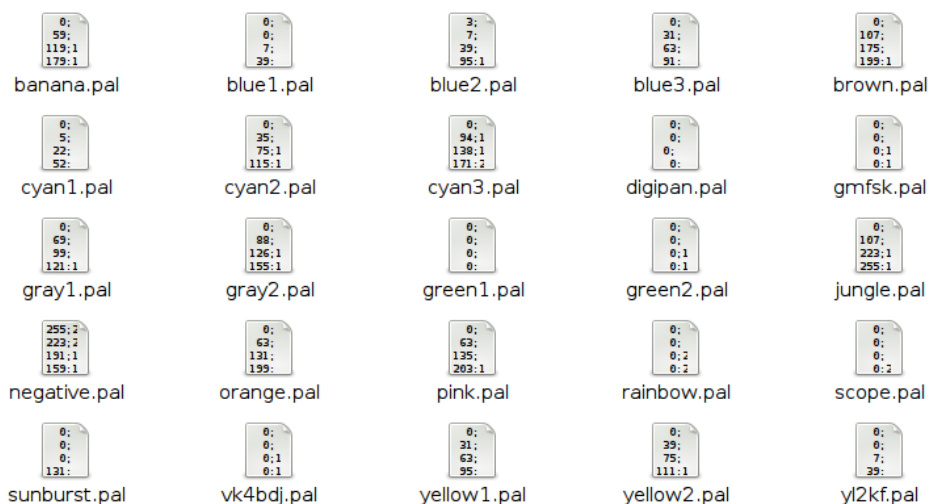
0;
59;
119;1
179:1
banana.pal

0;
0;
7;
39:
blue1.pal

3;
7;
39;
95:1
blue2.pal

0;
31;
63;
91:
blue3.pal

0;
107;
175;
199:1
brown.pal

0;
5;
22;
52:
cyan1.pal

0;
35;
75;1
115:1
cyan2.pal

0;
94;1
138;1
171:2
cyan3.pal

0;
0;
0;
0:
digipan.pal

0;
0;
0;1
0:1
gmfsk.pal

0;
69;
99;
121:1
gray1.pal

0;
88;
126;1
155:1
gray2.pal

0;
0;
0;
0:
green1.pal

0;
0;
0;1
0:1
green2.pal

0;
107;
223;1
255:1
jungle.pal

255;2
223;2
191;1
159:1
negative.pal

0;
63;
131;
199:
orange.pal

0;
63;
135;
203:1
pink.pal

0;
0;
0;2
0:2
rainbow.pal

0;
0;
0;
0:2
scope.pal

0;
0;
0;
131:
sunburst.pal

0;
0;
0;1
0:1
vk4bdj.pal

0;
31;
63;
95:
yellow1.pal

0;
39;
75;
111:1
yellow2.pal

0;
0;
7;
39:
yl2kf.pal